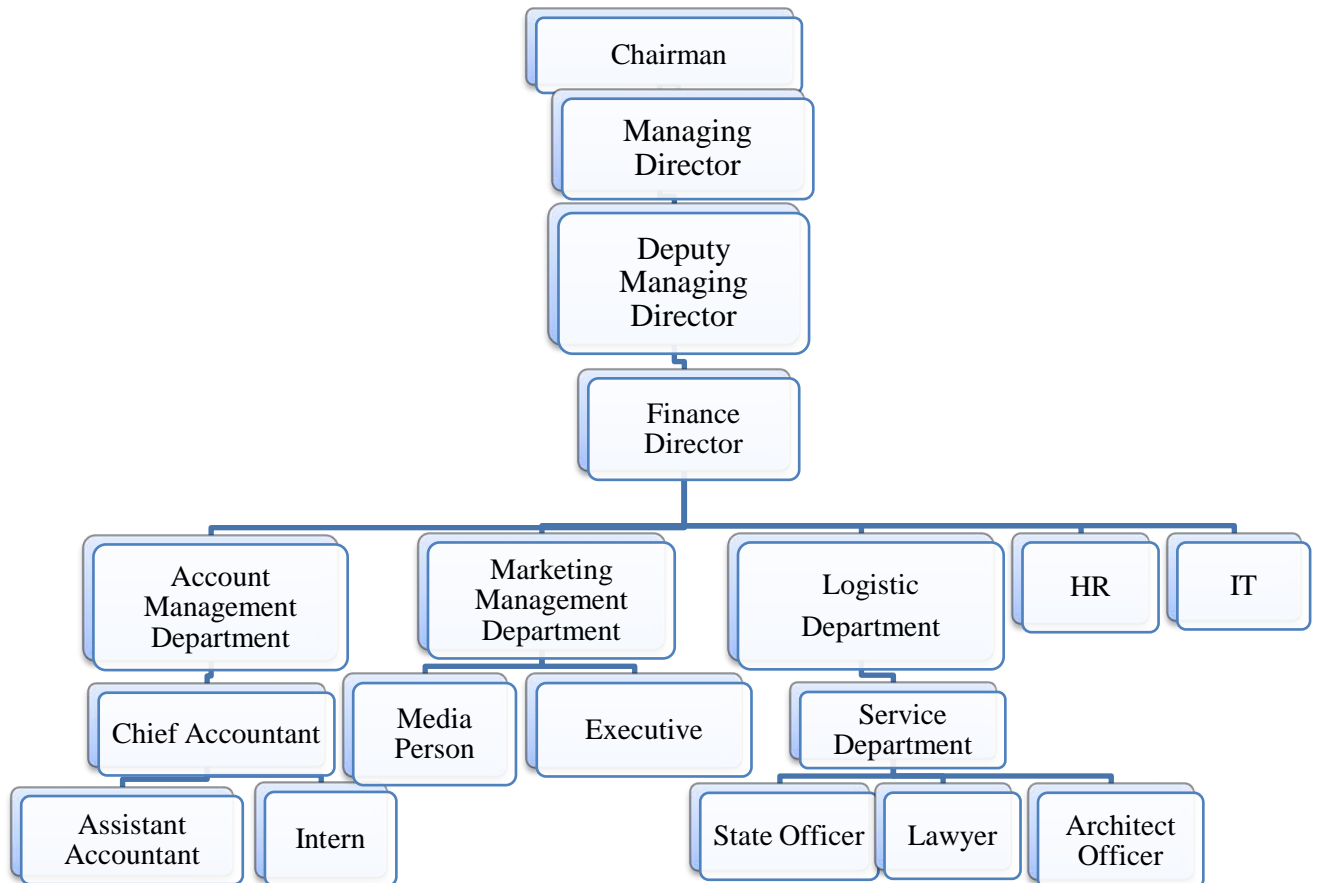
Chairman

Managing Director

Deputy Managing Director

Finance Director

Account Management Department

Marketing Management Department

Logistic Department

HR

IT

Chief Accountant

Media Person

Executive

Service Department

Assistant Accountant

Intern

State Officer

Lawyer

Architect Officer